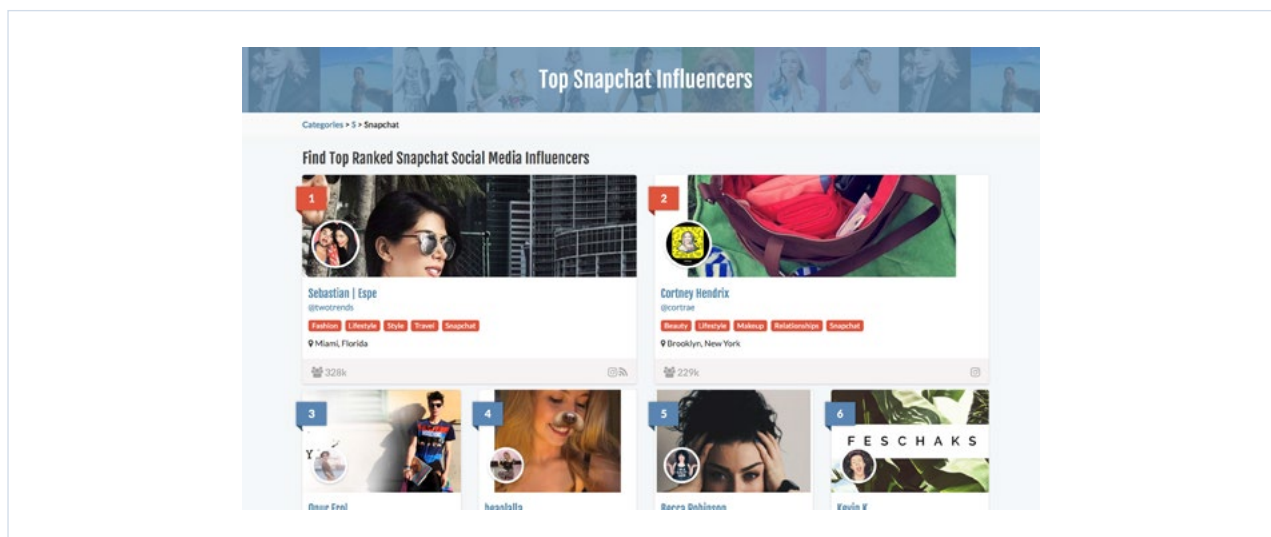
Top Snapchat Influencers

Categories > S > Snapchat

Find Top Ranked Snapchat Social Media Influencers

1

Sebastian | Espe
@twotrends
Fashion Lifestyle Style Travel Snapchat
Miami, Florida
328k

2

Cortney Hendrix
@cortrae
Beauty Lifestyle Makeup Relationships Snapchat
Brooklyn, New York
229k

3

Onur Erol

4

heyolalla

5

Becca Robinson

6

FESCHAKS

Kevin K